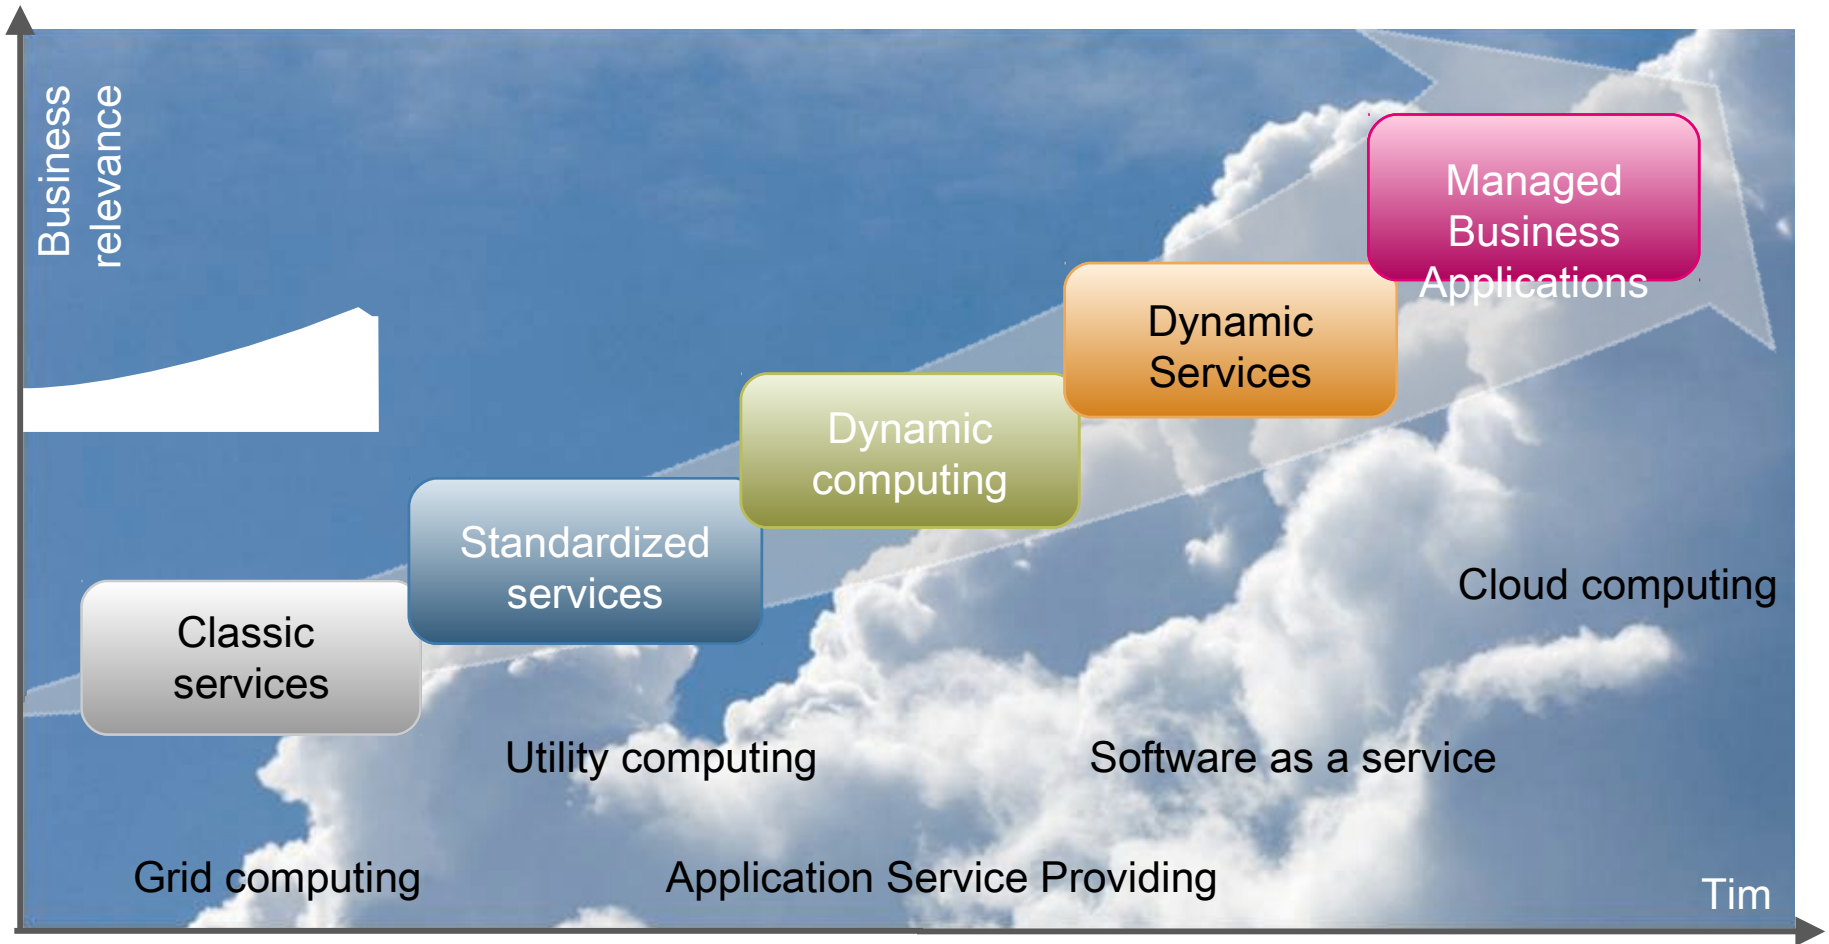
Business relevance

Managed Business Applications

Dynamic Services

Dynamic computing

Standardized services

Classic services

Cloud computing

Utility computing

Software as a service

Grid computing

Application Service Providing

Tim